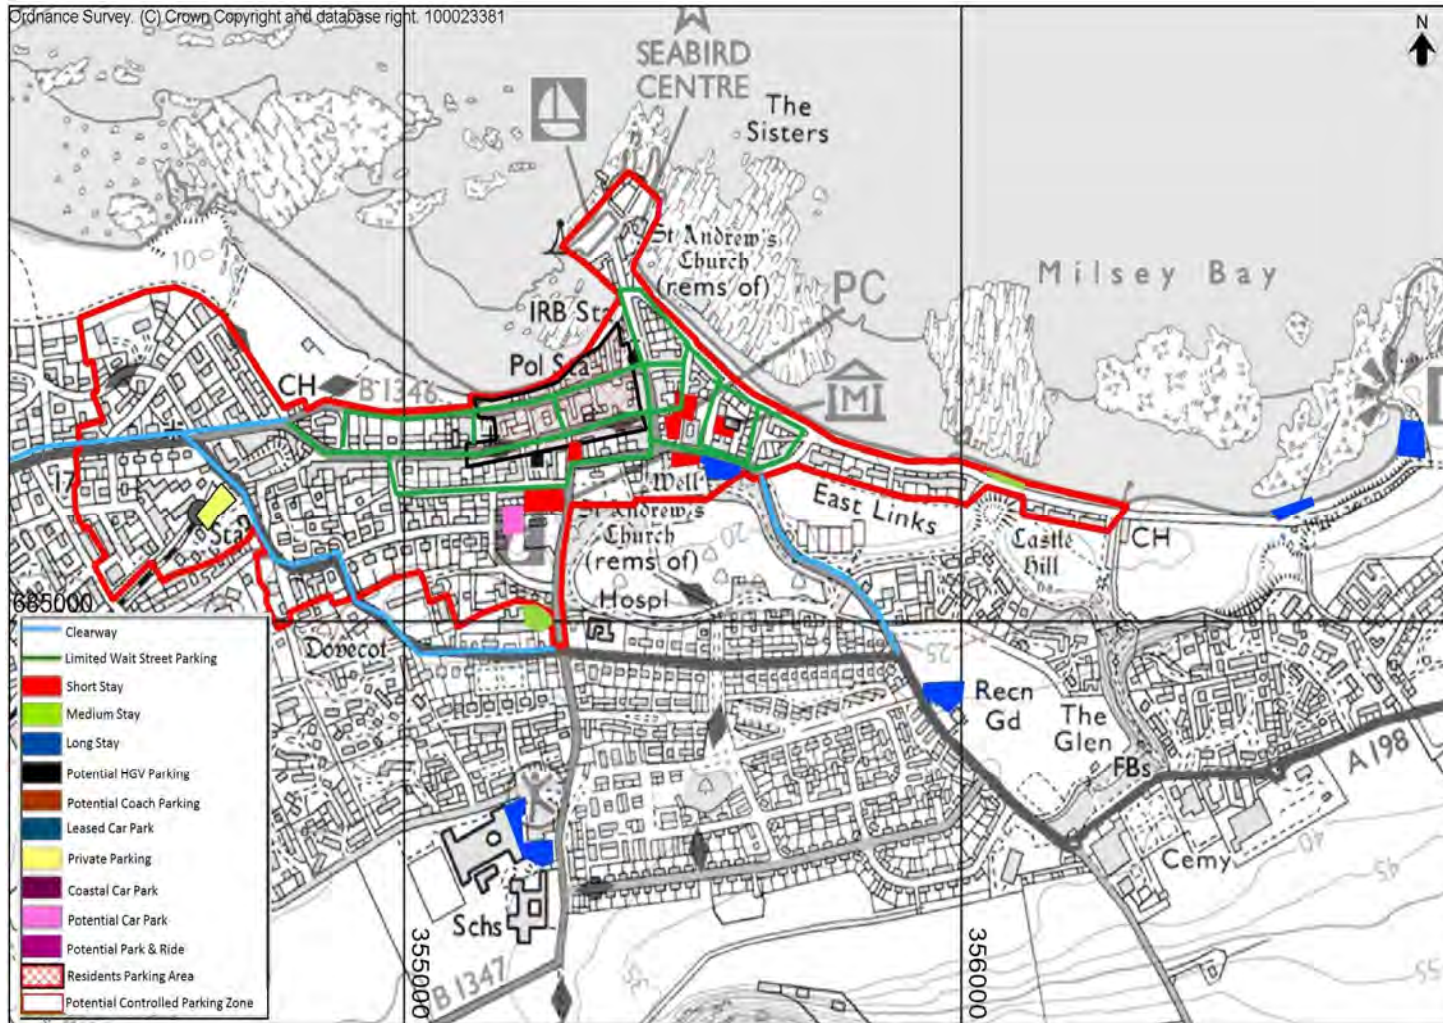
Ordnance Survey. (C) Crown Copyright and database right. 100023381

N

SEABIRD CENTRE

The Sisters

St Andrew's Church (rems of)

PC

Milsey Bay

IRB Sta

Pol Sta

CH

B 1346

10

M

Well

St Andrew's Church (rems of)

East Links

Castle Hill

CH

Sta

17

Hospl

685000

Dovecot

25

Recn Gd

The Glen

FBs

A 198

Cemy

Schs

B 1347

355000

356000

40

55

Clearway
Limited Wait Street Parking
Short Stay
Medium Stay
Long Stay
Potential HGV Parking
Potential Coach Parking
Leased Car Park
Private Parking
Coastal Car Park
Potential Car Park
Potential Park & Ride
Residents Parking Area
Potential Controlled Parking Zone